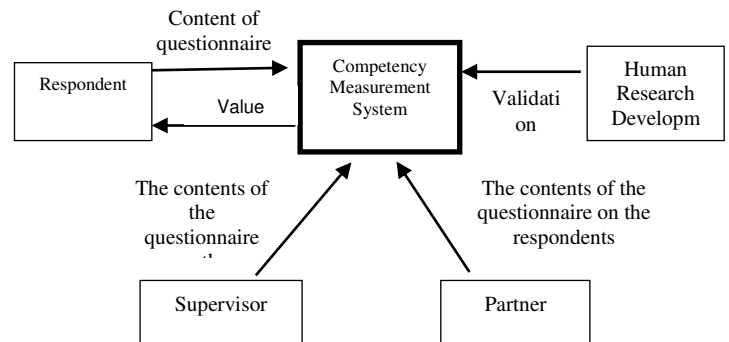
Content of questionnaire

Respondent

Value

Competency Measurement System

Validati on

Human Research Developm

The contents of the questionnaire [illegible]

The contents of the questionnaire on the respondents

Supervisor

Partner